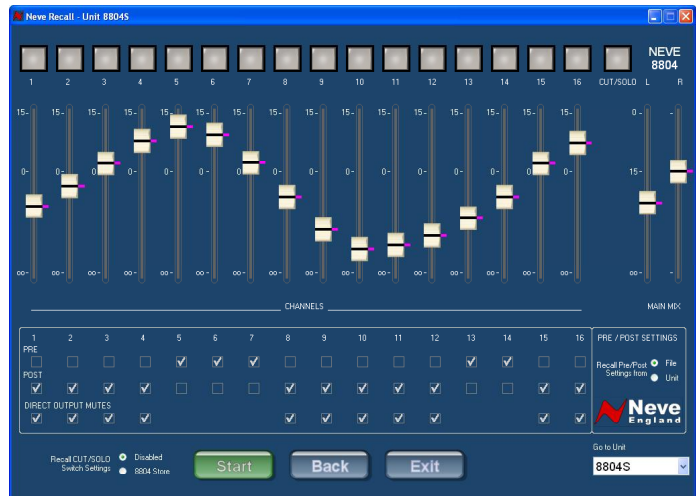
Neve Recall - Unit 8804S

1 2 3 4 5 6 7 8 9 10 11 12 13 14 15 16 CUT/SOLO

NEVE 8804

L R

15- 0- ∞-

CHANNELS

MAIN MIX

| | 1 | 2 | 3 | 4 | 5 | 6 | 7 | 8 | 9 | 10 | 11 | 12 | 13 | 14 | 15 | 16 |
|---|---|---|---|---|---|---|---|---|---|---|---|---|---|---|---|---|
| PRE | ☐ | ☐ | ☐ | ☐ | ☑ | ☑ | ☑ | ☐ | ☐ | ☐ | ☐ | ☐ | ☑ | ☑ | ☐ | ☐ |
| POST | ☑ | ☑ | ☑ | ☑ | ☐ | ☐ | ☐ | ☑ | ☑ | ☑ | ☑ | ☑ | ☐ | ☐ | ☑ | ☑ |
| DIRECT OUTPUT MUTES | ☑ | ☑ | ☑ | ☑ | | | | ☑ | ☑ | ☑ | ☑ | ☑ | | | ☑ | ☑ |

PRE / POST SETTINGS

Recall Pre/Post Settings from File Unit

Neve England

Recall CUT/SOLO Switch Settings Disabled 8804 Store

Start Back Exit

Go to Unit

8804S